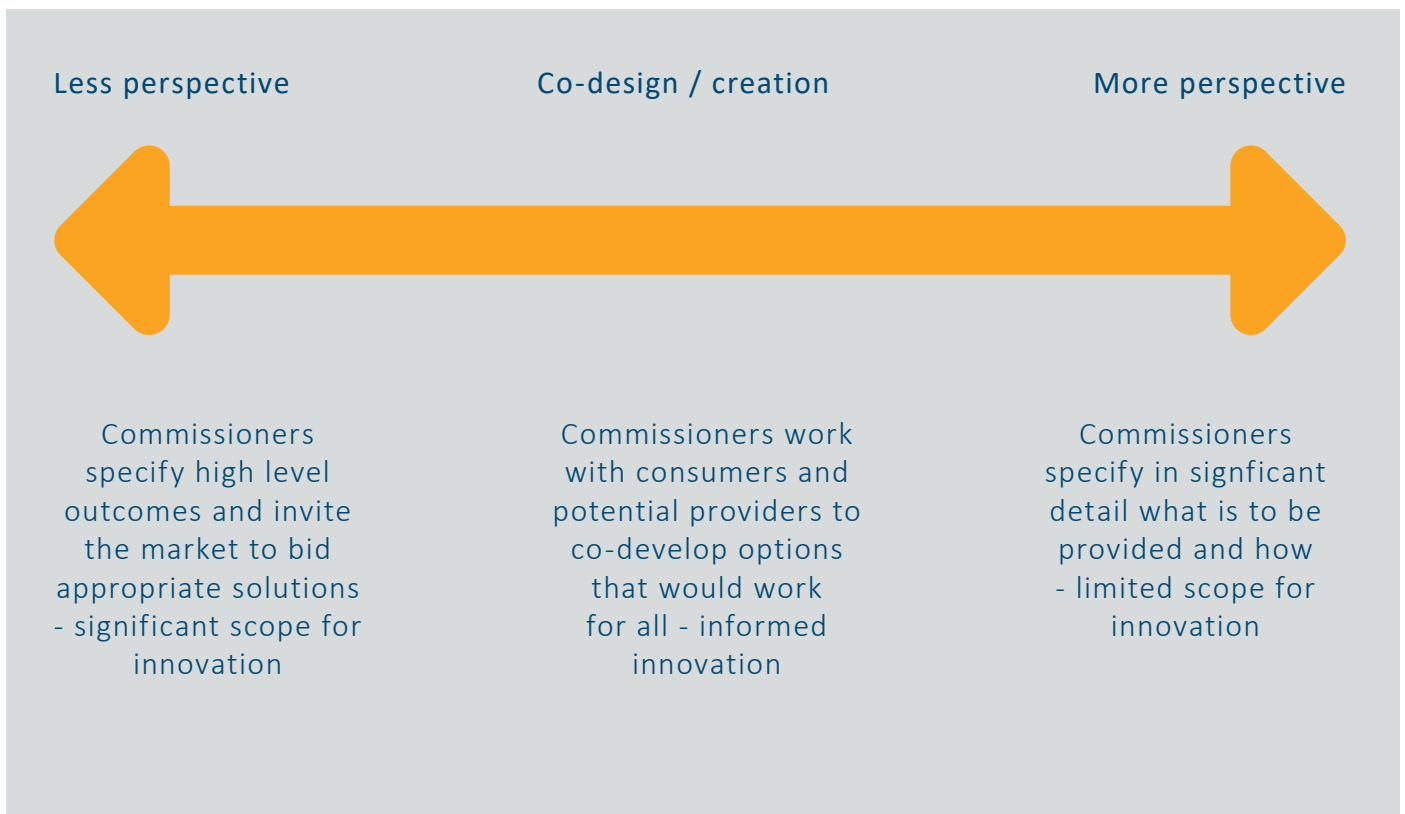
Less perspective

Co-design / creation

More perspective

Commissioners specify high level outcomes and invite the market to bid appropriate solutions - significant scope for innovation

Commissioners work with consumers and potential providers to co-develop options that would work for all - informed innovation

Commissioners specify in signficant detail what is to be provided and how - limited scope for innovation